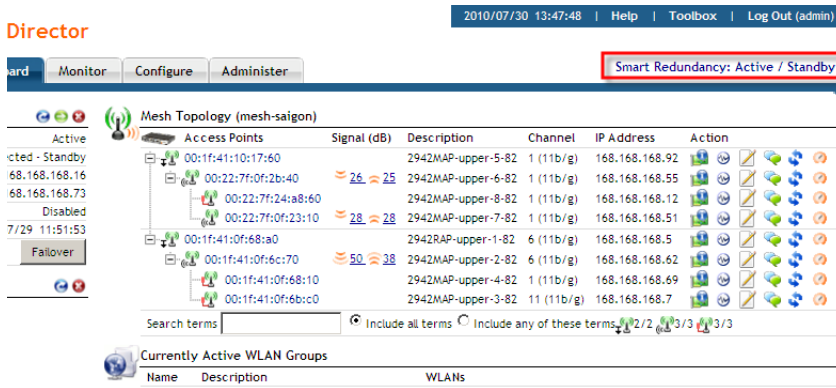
Director

2010/07/30 13:47:48 | Help | Toolbox | Log Out (admin)

oard | Monitor | Configure | Administer

Smart Redundancy: Active / Standby

Active
cted - Standby
168.168.168.16
168.168.168.73
Disabled
7/29 11:51:53
Failover

Mesh Topology (mesh-saigon)

| Access Points | Signal (dB) | Description | Channel | IP Address | Action |
|---|---|---|---|---|---|
| 00:1f:41:10:17:60 | | 2942MAP-upper-5-82 | 1 (11b/g) | 168.168.168.92 | |
| 00:22:7f:0f:2b:40 | 26 25 | 2942MAP-upper-6-82 | 1 (11b/g) | 168.168.168.55 | |
| 00:22:7f:24:a8:60 | | 2942MAP-upper-8-82 | 1 (11b/g) | 168.168.168.12 | |
| 00:22:7f:0f:23:10 | 28 28 | 2942MAP-upper-7-82 | 1 (11b/g) | 168.168.168.51 | |
| 00:1f:41:0f:68:a0 | | 2942RAP-upper-1-82 | 6 (11b/g) | 168.168.168.5 | |
| 00:1f:41:0f:6c:70 | 50 38 | 2942MAP-upper-2-82 | 6 (11b/g) | 168.168.168.62 | |
| 00:1f:41:0f:68:10 | | 2942MAP-upper-4-82 | 1 (11b/g) | 168.168.168.69 | |
| 00:1f:41:0f:6b:c0 | | 2942MAP-upper-3-82 | 11 (11b/g) | 168.168.168.7 | |

Search terms [ ] Include all terms Include any of these terms 2/2 3/3 3/3

Currently Active WLAN Groups

Name | Description | WLANs